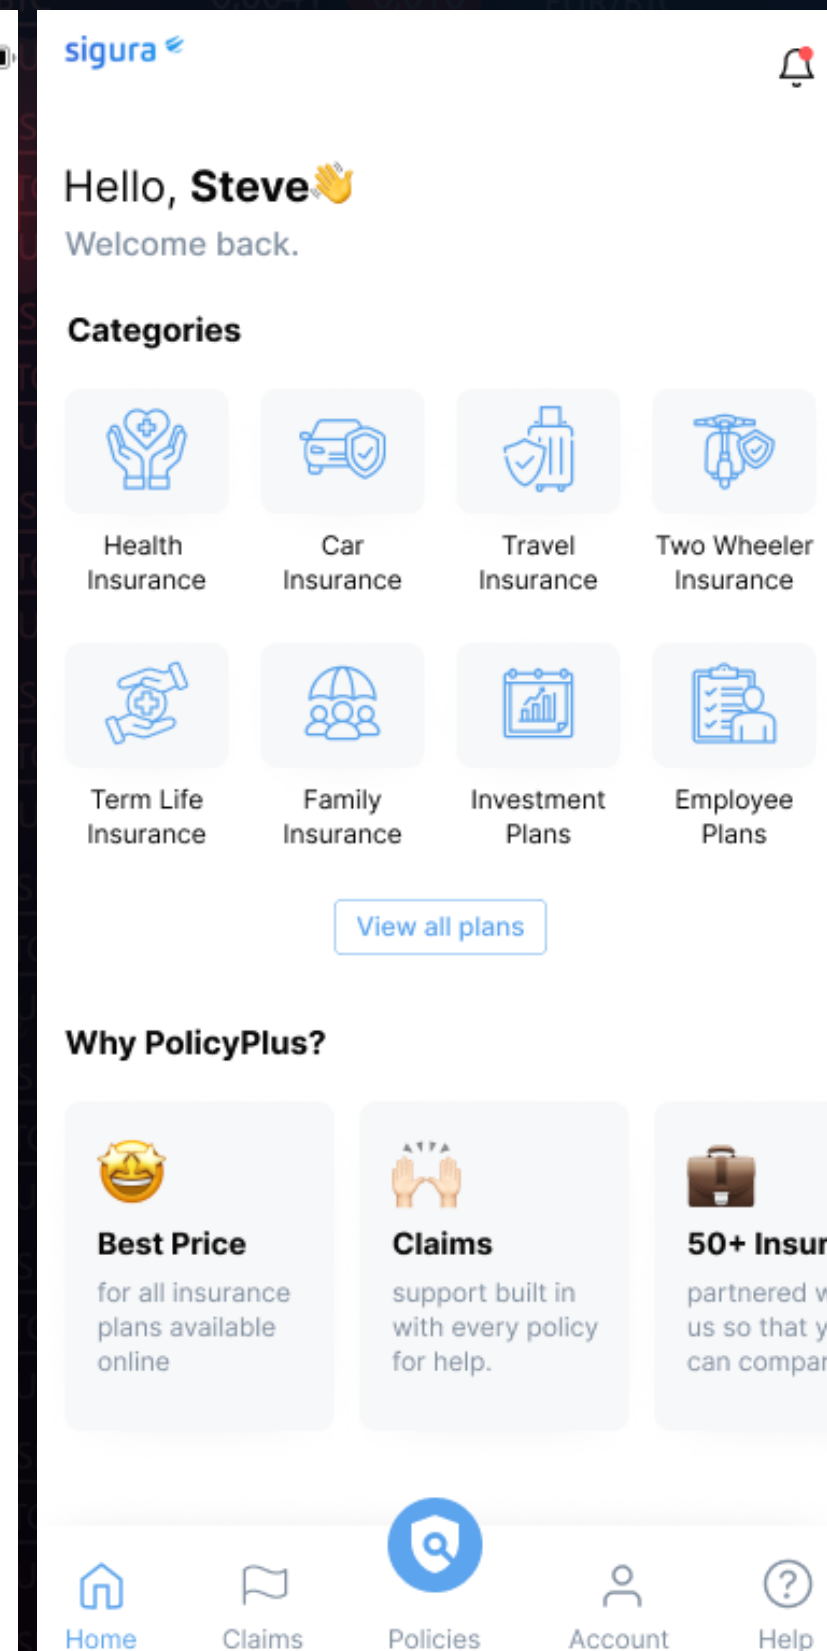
sigura

Hello, Steve👋
Welcome back.

Categories

Health Insurance

Car Insurance

Travel Insurance

Two Wheeler Insurance

Term Life Insurance

Family Insurance

Investment Plans

Employee Plans

View all plans

Why PolicyPlus?

Best Price
for all insurance plans available online

Claims
support built in with every policy for help.

50+ Insur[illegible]
partnered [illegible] us so that y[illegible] can compar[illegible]

Home
Claims
Policies
Account
Help